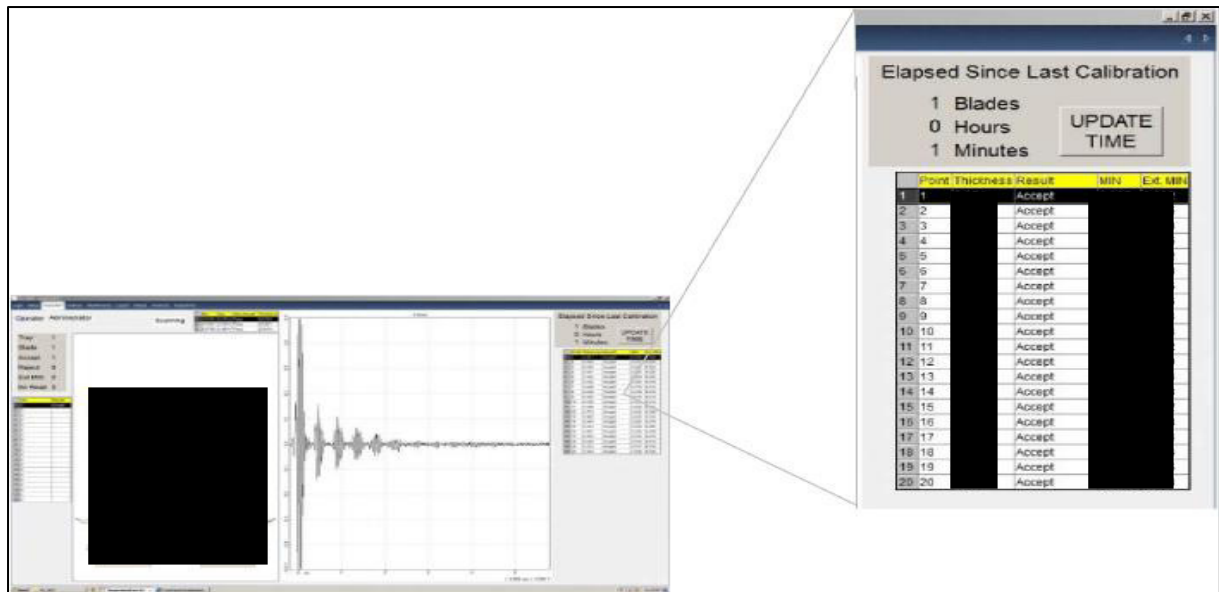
Operator Administrator

Scanning

Tray 1
Blade 1
Accept 1
Reject 0
Ext MIN 0
No Result 0

Elapsed Since Last Calibration
1 Blades
0 Hours
1 Minutes
UPDATE TIME

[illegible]

Elapsed Since Last Calibration

1 Blades
0 Hours
1 Minutes

UPDATE TIME

| | Point | Thickness | Result | MIN | Ext. MIN |
|---|---|---|---|---|---|
| 1 | 1 | | Accept | | |
| 2 | 2 | | Accept | | |
| 3 | 3 | | Accept | | |
| 4 | 4 | | Accept | | |
| 5 | 5 | | Accept | | |
| 6 | 6 | | Accept | | |
| 7 | 7 | | Accept | | |
| 8 | 8 | | Accept | | |
| 9 | 9 | | Accept | | |
| 10 | 10 | | Accept | | |
| 11 | 11 | | Accept | | |
| 12 | 12 | | Accept | | |
| 13 | 13 | | Accept | | |
| 14 | 14 | | Accept | | |
| 15 | 15 | | Accept | | |
| 16 | 16 | | Accept | | |
| 17 | 17 | | Accept | | |
| 18 | 18 | | Accept | | |
| 19 | 19 | | Accept | | |
| 20 | 20 | | Accept | | |